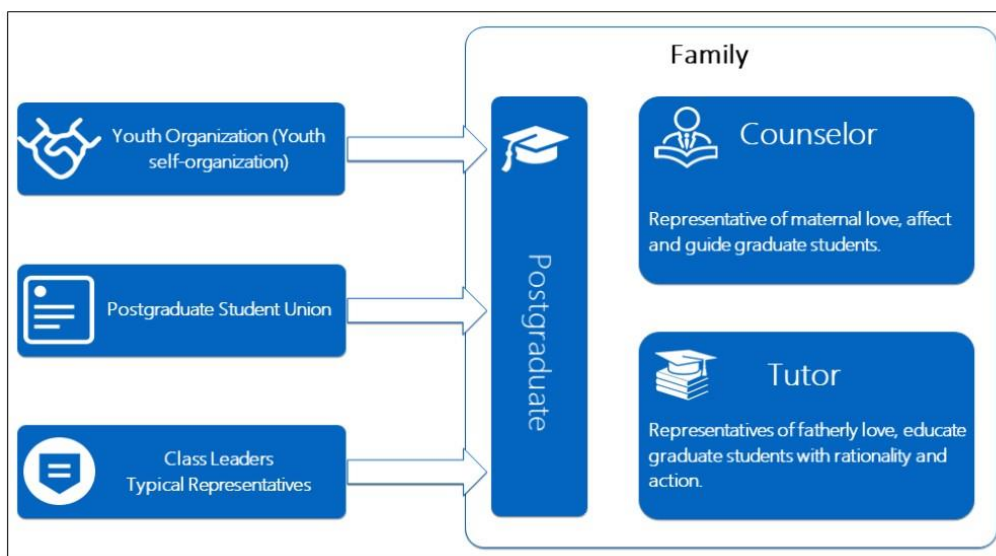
Youth Organization (Youth self-organization)

Postgraduate Student Union

Class Leaders
Typical Representatives

Family

Postgraduate

Counselor

Representative of maternal love, affect and guide graduate students.

Tutor

Representatives of fatherly love, educate graduate students with rationality and action.